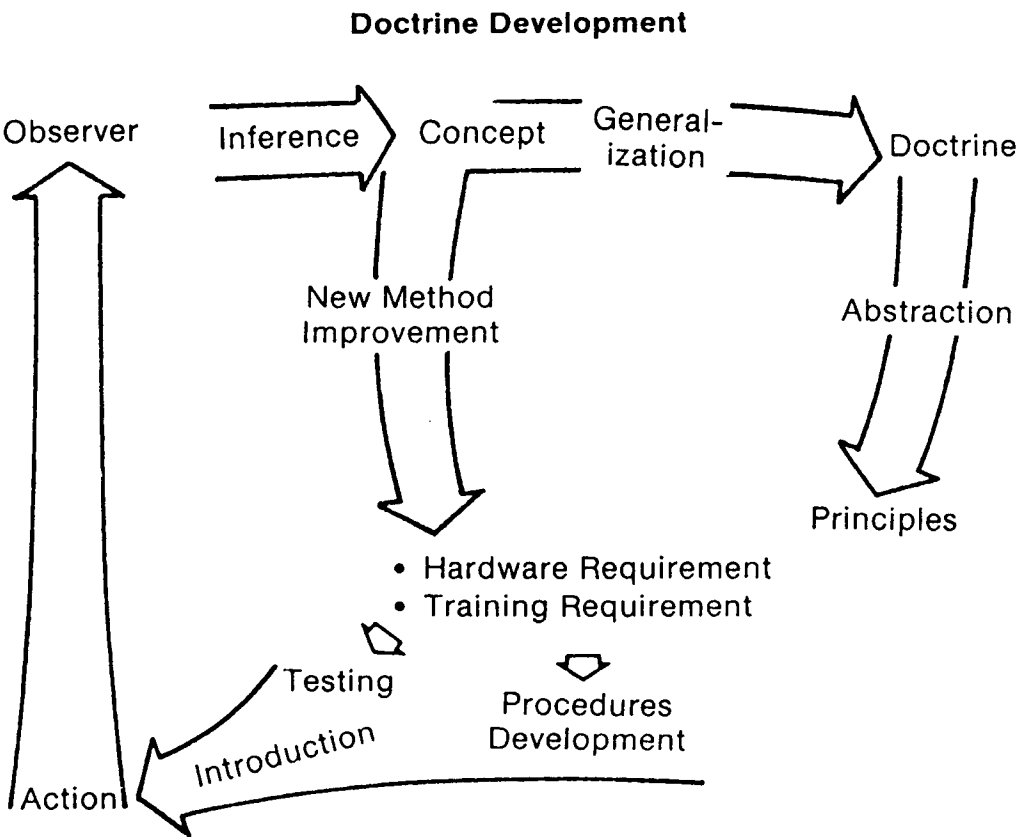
Doctrine Development

Observer

Inference

Concept

Generalization

Doctrine

New Method Improvement

Abstraction

Principles

• Hardware Requirement
• Training Requirement

Testing

Procedures Development

Introduction

Action